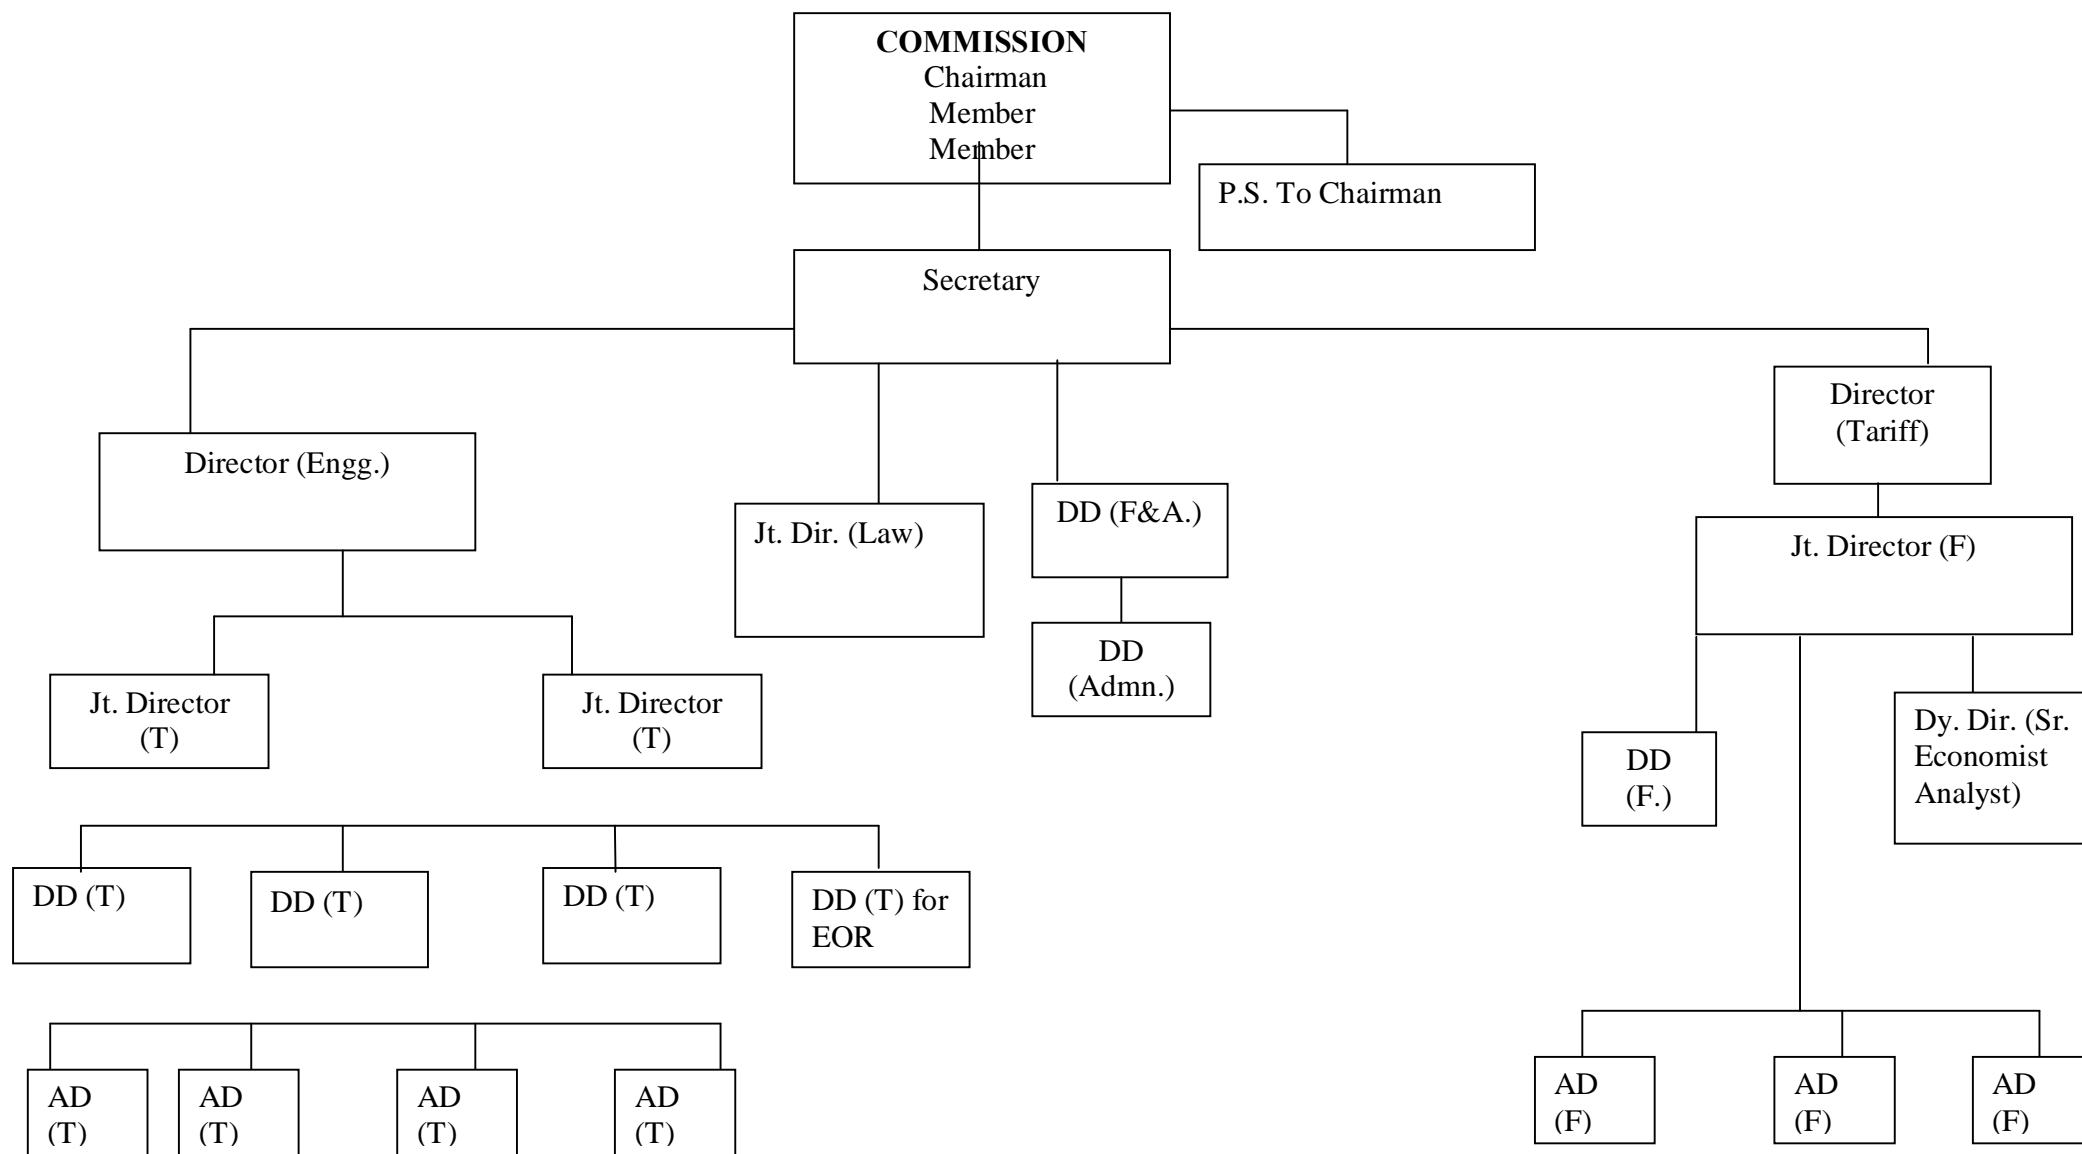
**COMMISSION**
Chairman
Member
Member

P.S. To Chairman

Secretary

Director (Engg.)

Jt. Dir. (Law)

DD (F&A.)

DD (Admn.)

Director (Tariff)

Jt. Director (F)

Jt. Director (T)

Jt. Director (T)

DD (F.)

Dy. Dir. (Sr. Economist Analyst)

DD (T)

DD (T)

DD (T)

DD (T) for EOR

AD (T)

AD (T)

AD (T)

AD (T)

AD (F)

AD (F)

AD (F)